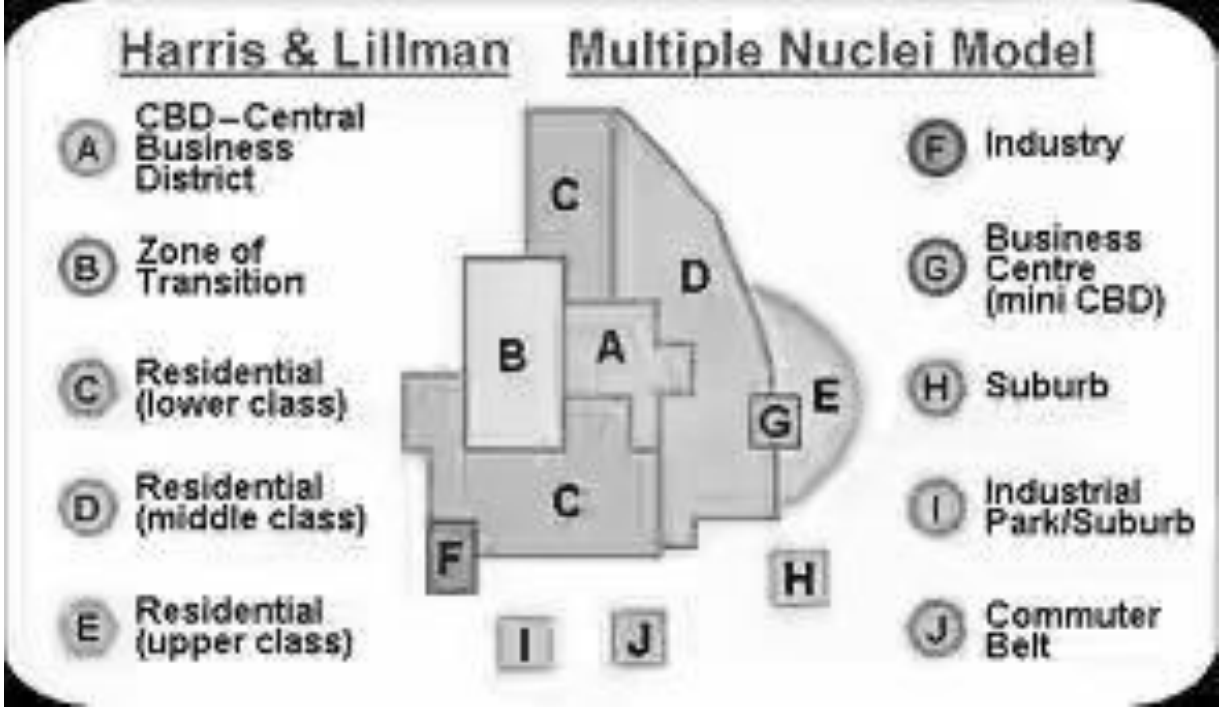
Harris & Lillman Multiple Nuclei Model

A CBD – Central Business District

B Zone of Transition

C Residential (lower class)

D Residential (middle class)

E Residential (upper class)

C
D
B
A
G
E
C
F
H
I
J

F Industry

G Business Centre (mini CBD)

H Suburb

I Industrial Park/Suburb

J Commuter Belt